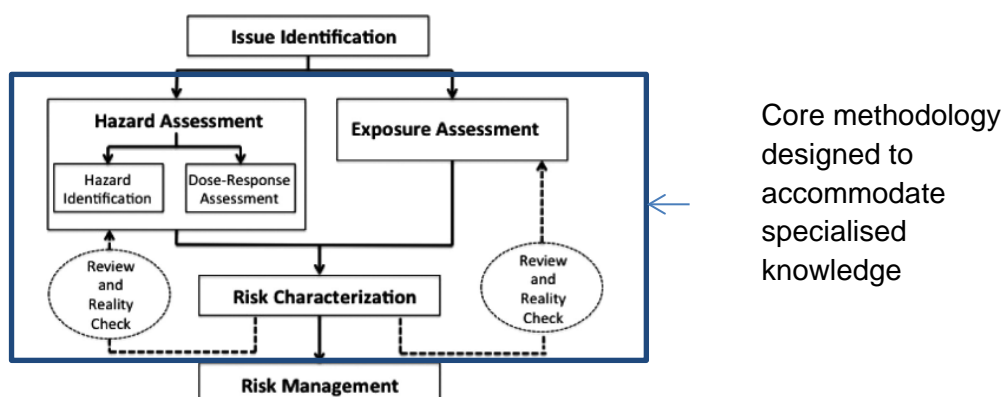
Issue Identification

Hazard Assessment

Hazard Identification

Dose-Response Assessment

Exposure Assessment

Review and Reality Check

Risk Characterization

Review and Reality Check

Risk Management

Core methodology designed to accommodate specialised knowledge